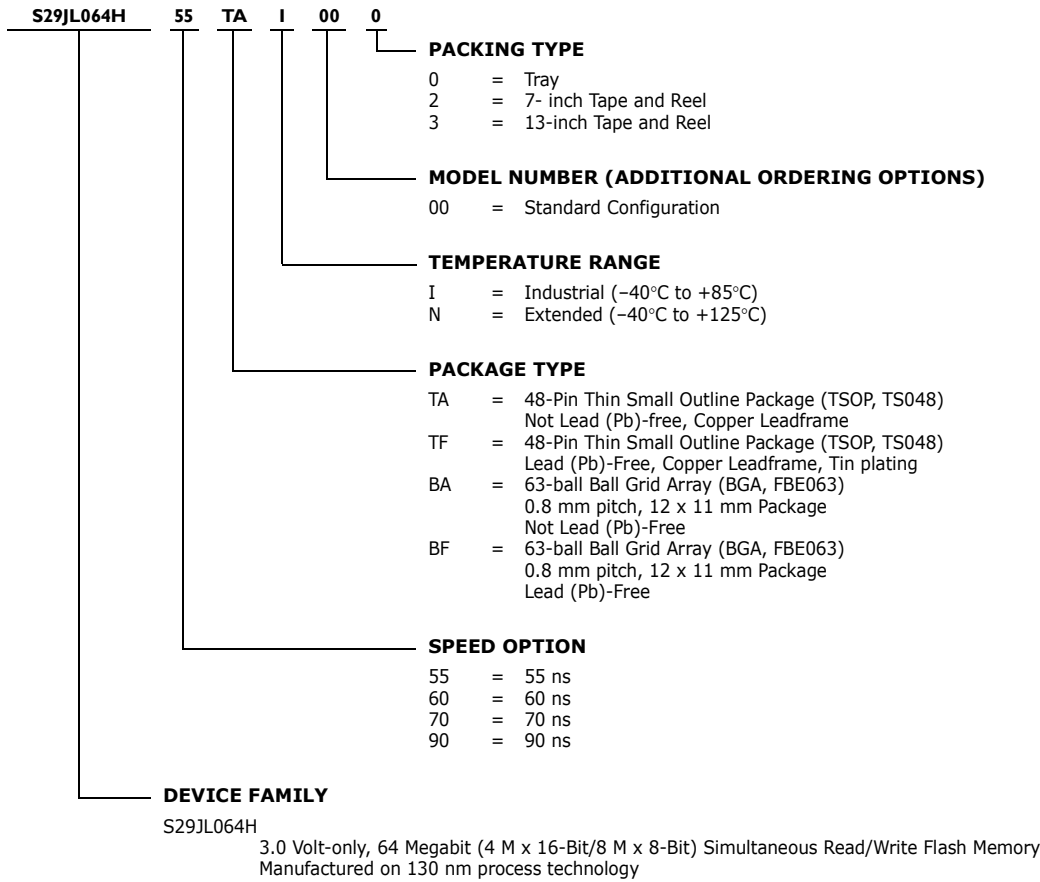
S29JL064H 55 TA I 00 0

PACKING TYPE

0 = Tray
2 = 7- inch Tape and Reel
3 = 13-inch Tape and Reel

MODEL NUMBER (ADDITIONAL ORDERING OPTIONS)

00 = Standard Configuration

TEMPERATURE RANGE

I = Industrial (−40°C to +85°C)
N = Extended (−40°C to +125°C)

PACKAGE TYPE

TA = 48-Pin Thin Small Outline Package (TSOP, TS048) Not Lead (Pb)-free, Copper Leadframe
TF = 48-Pin Thin Small Outline Package (TSOP, TS048) Lead (Pb)-Free, Copper Leadframe, Tin plating
BA = 63-ball Ball Grid Array (BGA, FBE063) 0.8 mm pitch, 12 x 11 mm Package Not Lead (Pb)-Free
BF = 63-ball Ball Grid Array (BGA, FBE063) 0.8 mm pitch, 12 x 11 mm Package Lead (Pb)-Free

SPEED OPTION

55 = 55 ns
60 = 60 ns
70 = 70 ns
90 = 90 ns

DEVICE FAMILY

S29JL064H
3.0 Volt-only, 64 Megabit (4 M x 16-Bit/8 M x 8-Bit) Simultaneous Read/Write Flash Memory
Manufactured on 130 nm process technology